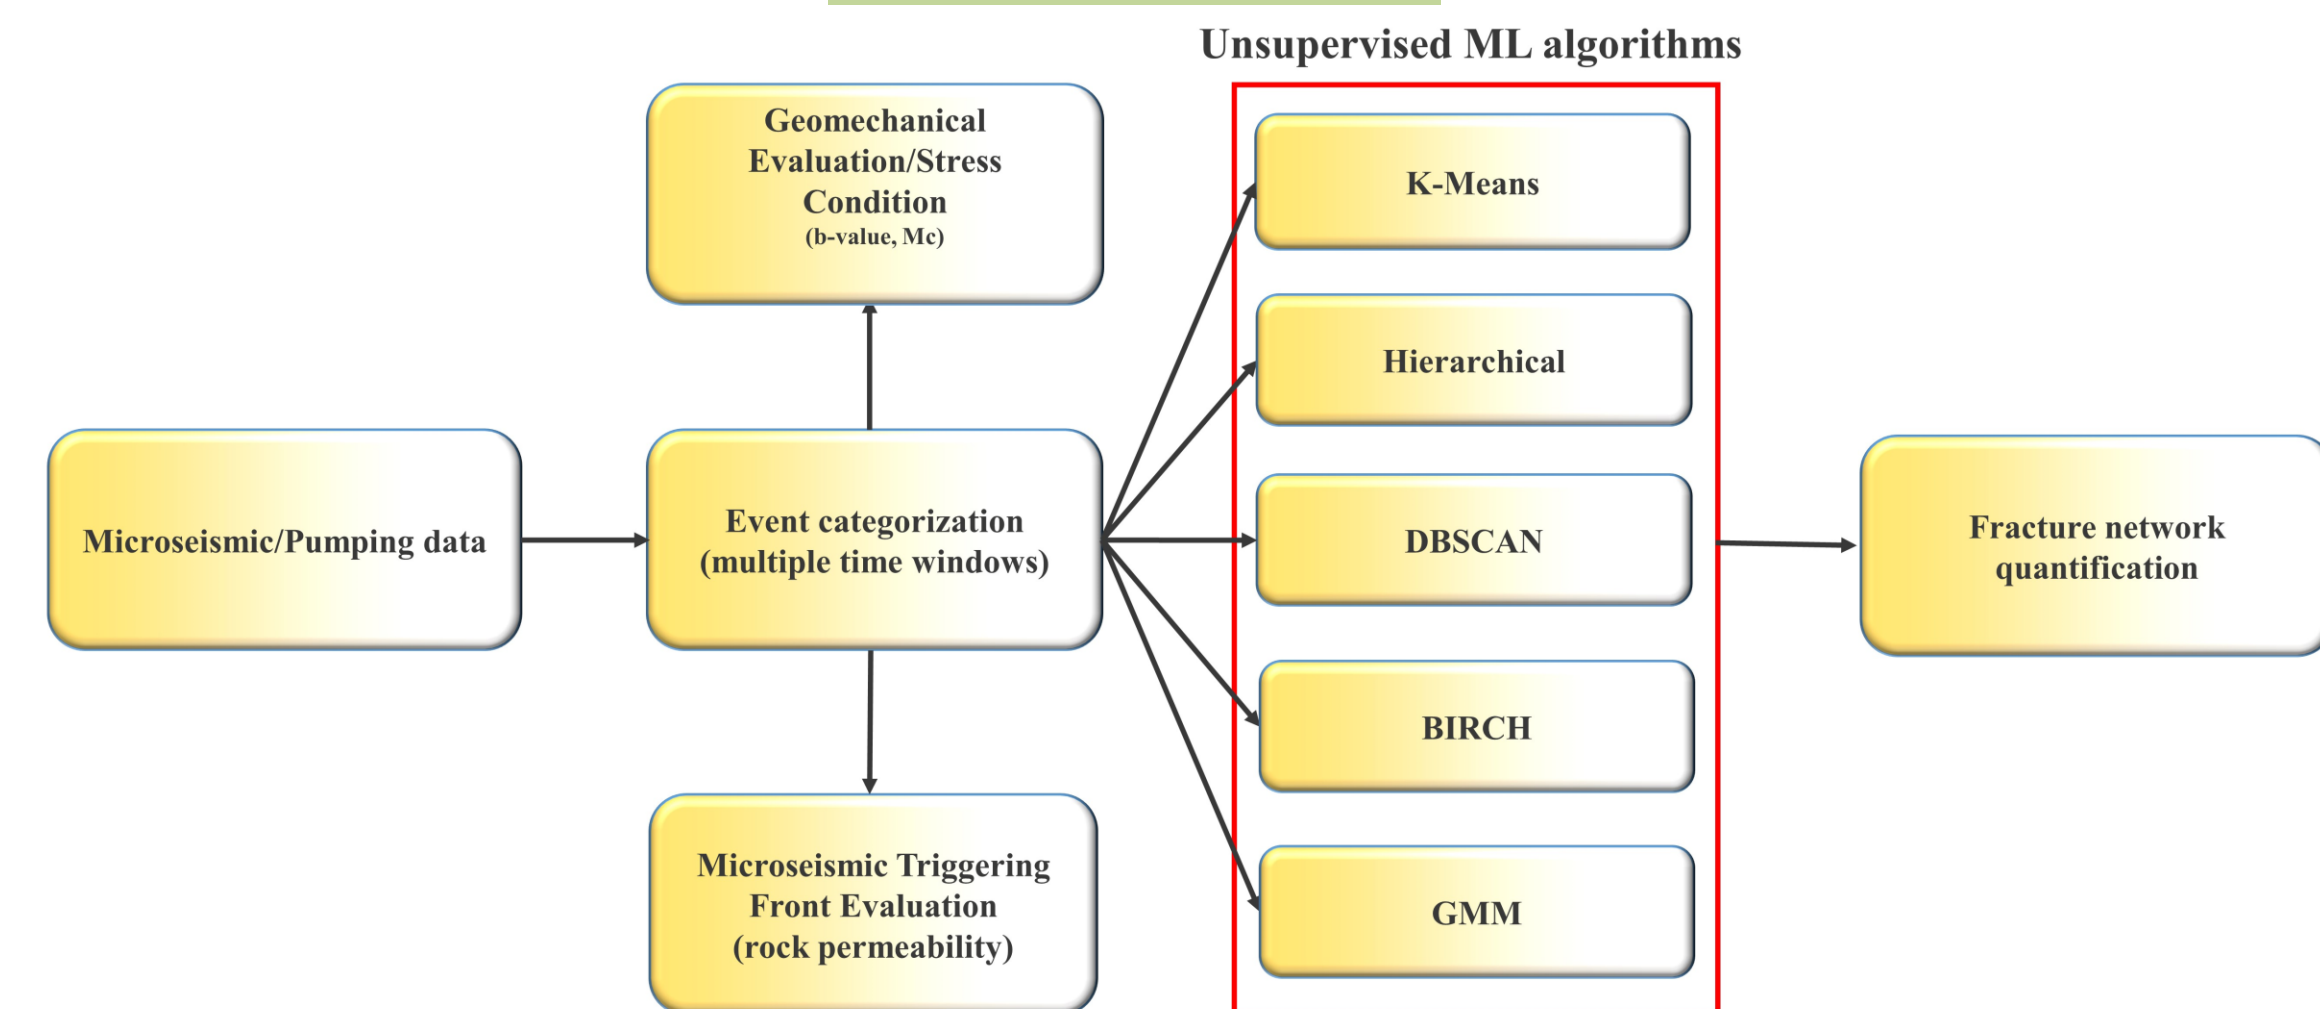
Unsupervised ML algorithms

Geomechanical Evaluation/Stress Condition
(b-value, Mc)

Microseismic/Pumping data

Event categorization
(multiple time windows)

Microseismic Triggering Front Evaluation
(rock permeability)

K-Means

Hierarchical

DBSCAN

BIRCH

GMM

Fracture network quantification